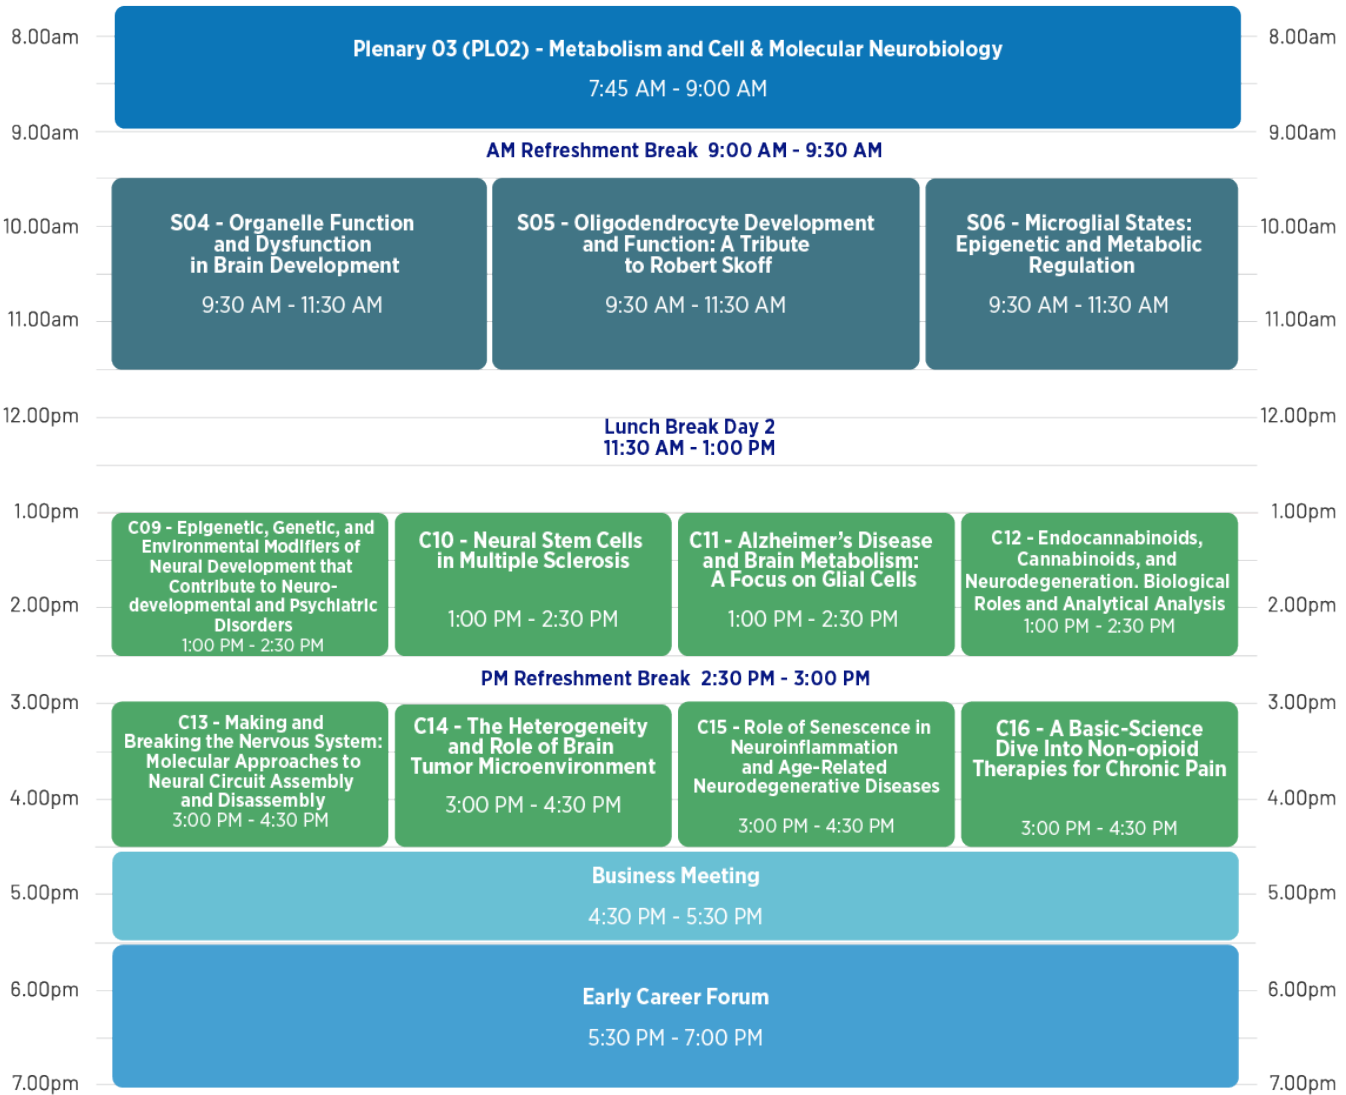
8.00am

Plenary 03 (PL02) - Metabolism and Cell & Molecular Neurobiology
7:45 AM - 9:00 AM

8.00am

9.00am

AM Refreshment Break 9:00 AM - 9:30 AM

9.00am

10.00am

S04 - Organelle Function and Dysfunction in Brain Development
9:30 AM - 11:30 AM

S05 - Oligodendrocyte Development and Function: A Tribute to Robert Skoff
9:30 AM - 11:30 AM

S06 - Microglial States: Epigenetic and Metabolic Regulation
9:30 AM - 11:30 AM

10.00am

11.00am

11.00am

12.00pm

Lunch Break Day 2
11:30 AM - 1:00 PM

12.00pm

1.00pm

C09 - Epigenetic, Genetic, and Environmental Modifiers of Neural Development that Contribute to Neurodevelopmental and Psychiatric Disorders
1:00 PM - 2:30 PM

C10 - Neural Stem Cells in Multiple Sclerosis
1:00 PM - 2:30 PM

C11 - Alzheimer's Disease and Brain Metabolism: A Focus on Glial Cells
1:00 PM - 2:30 PM

C12 - Endocannabinoids, Cannabinoids, and Neurodegeneration. Biological Roles and Analytical Analysis
1:00 PM - 2:30 PM

1.00pm

2.00pm

2.00pm

PM Refreshment Break 2:30 PM - 3:00 PM

3.00pm

C13 - Making and Breaking the Nervous System: Molecular Approaches to Neural Circuit Assembly and Disassembly
3:00 PM - 4:30 PM

C14 - The Heterogeneity and Role of Brain Tumor Microenvironment
3:00 PM - 4:30 PM

C15 - Role of Senescence in Neuroinflammation and Age-Related Neurodegenerative Diseases
3:00 PM - 4:30 PM

C16 - A Basic-Science Dive Into Non-opioid Therapies for Chronic Pain
3:00 PM - 4:30 PM

3.00pm

4.00pm

4.00pm

5.00pm

Business Meeting
4:30 PM - 5:30 PM

5.00pm

6.00pm

Early Career Forum
5:30 PM - 7:00 PM

6.00pm

7.00pm

7.00pm